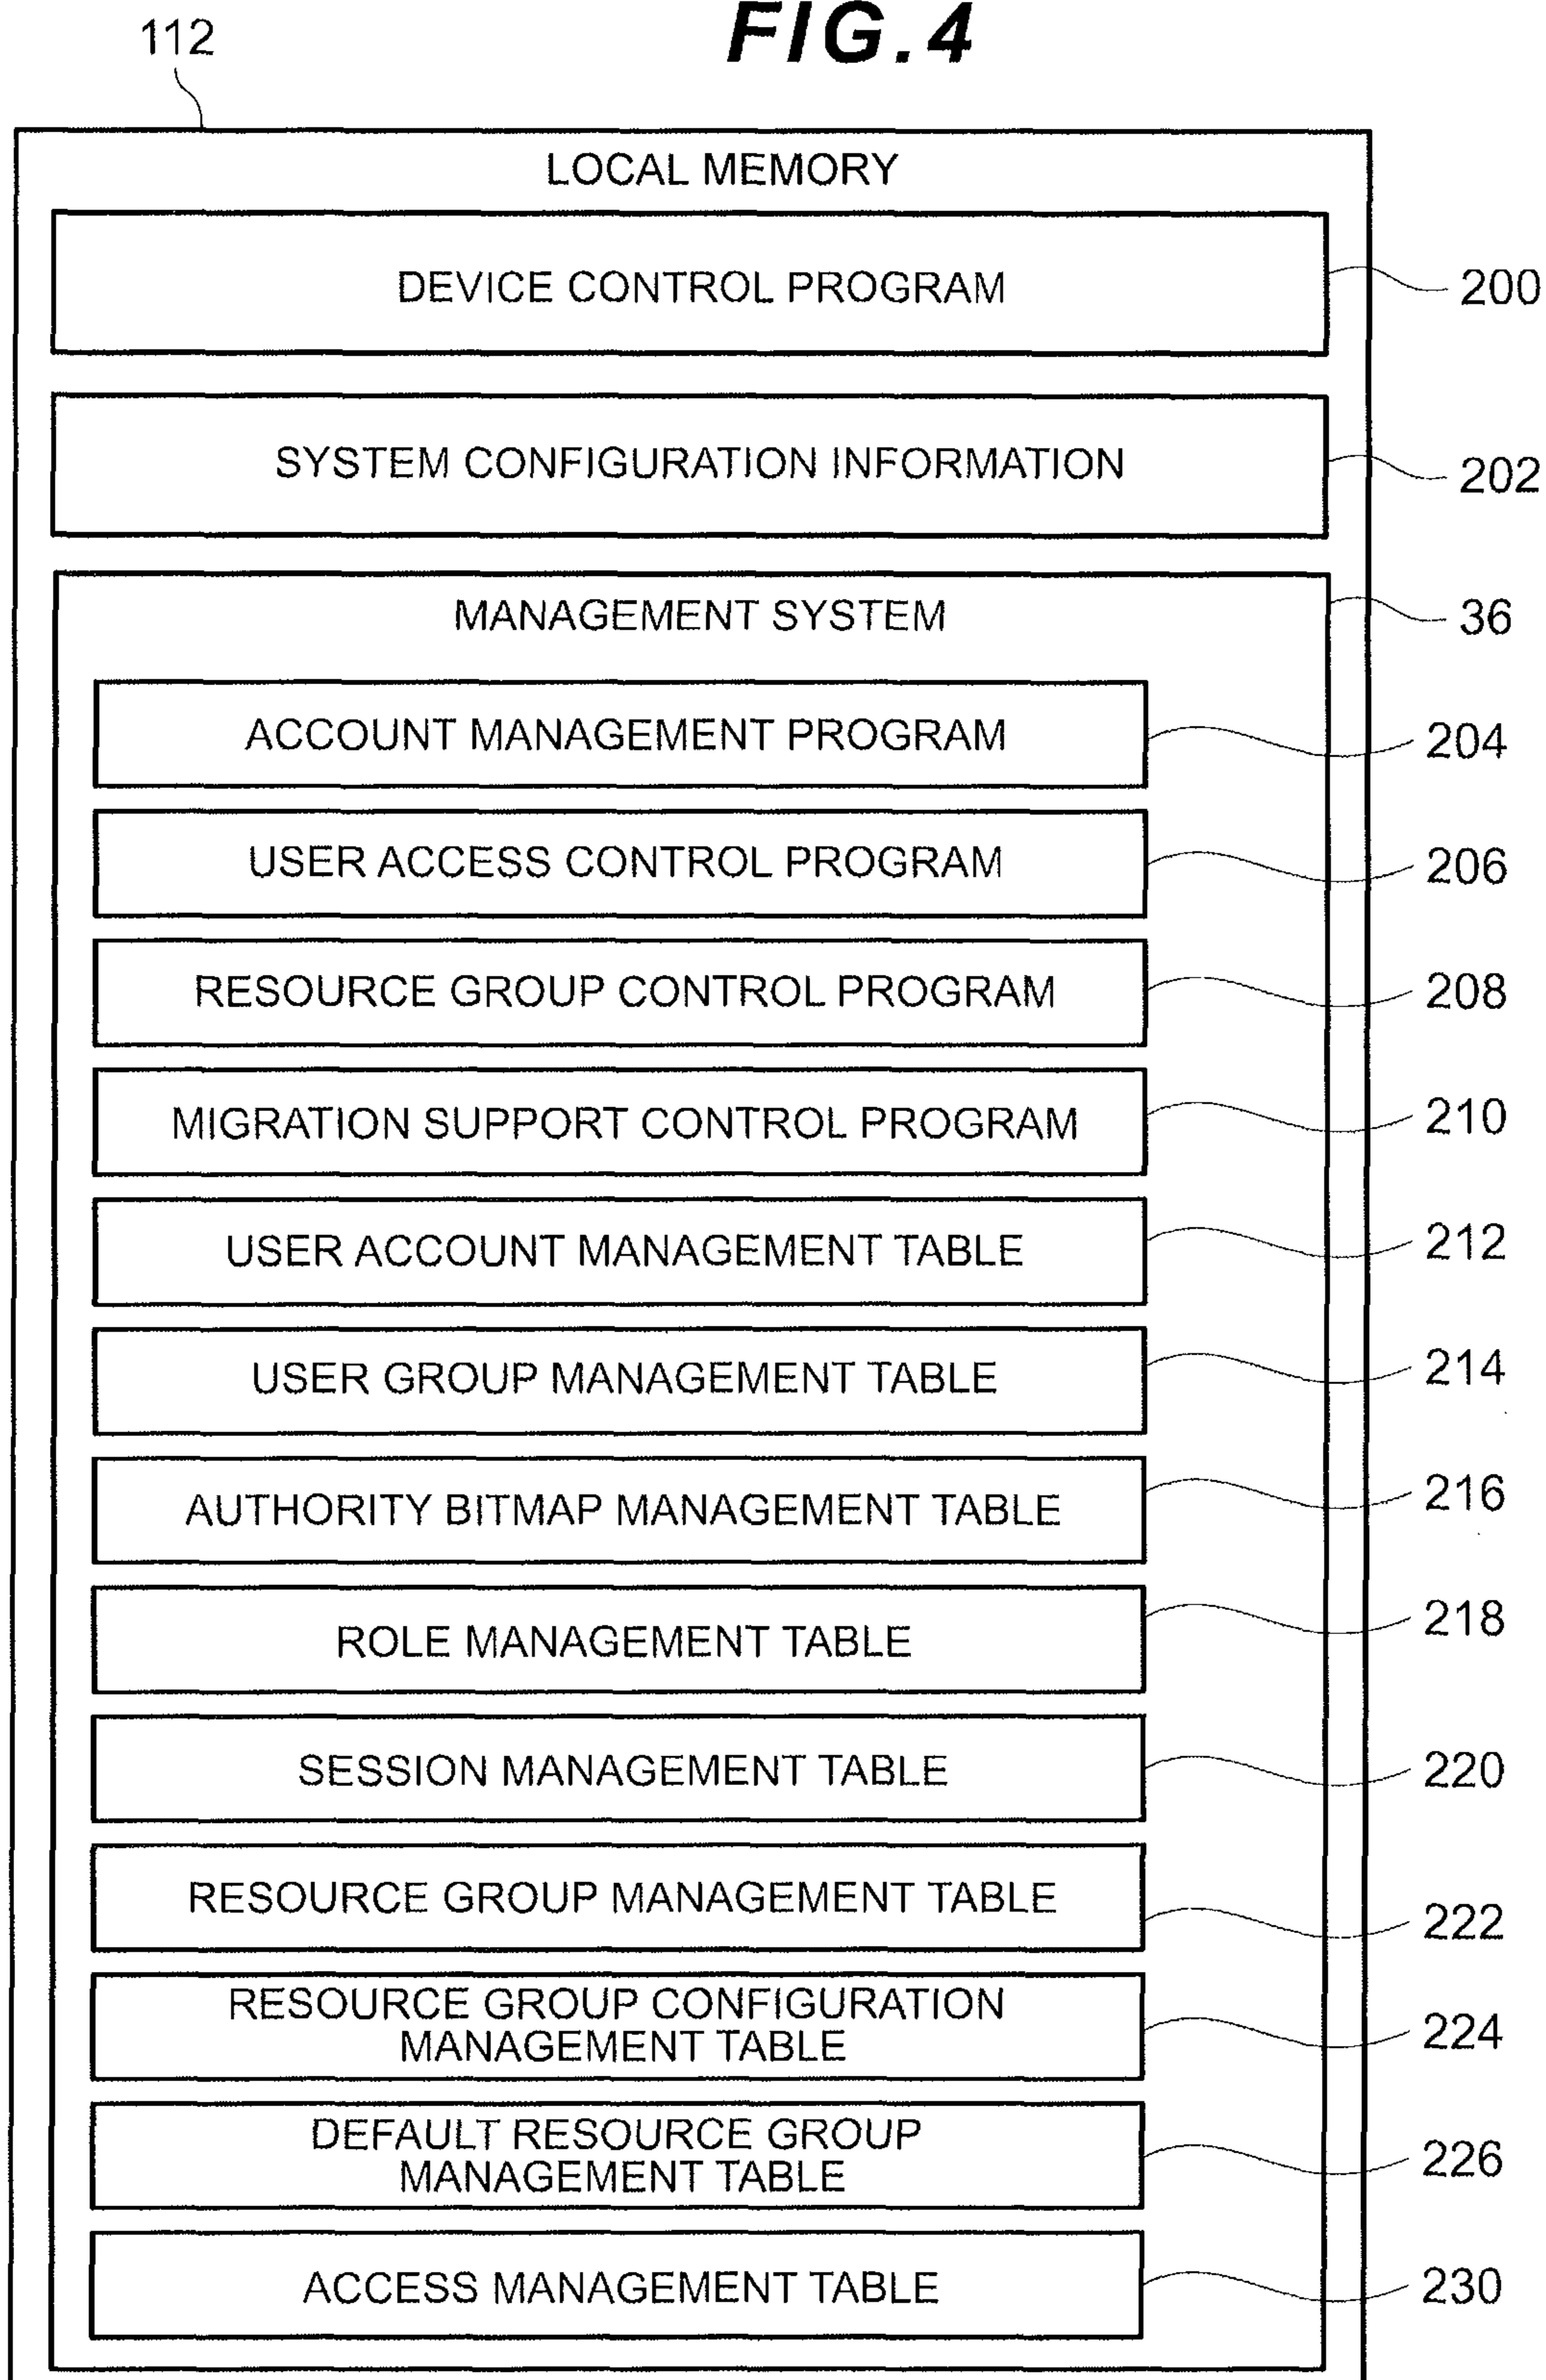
112

FIG.4

LOCAL MEMORY

DEVICE CONTROL PROGRAM

200

SYSTEM CONFIGURATION INFORMATION

202

MANAGEMENT SYSTEM

36

ACCOUNT MANAGEMENT PROGRAM

204

USER ACCESS CONTROL PROGRAM

206

RESOURCE GROUP CONTROL PROGRAM

208

MIGRATION SUPPORT CONTROL PROGRAM

210

USER ACCOUNT MANAGEMENT TABLE

212

USER GROUP MANAGEMENT TABLE

214

AUTHORITY BITMAP MANAGEMENT TABLE

216

ROLE MANAGEMENT TABLE

218

SESSION MANAGEMENT TABLE

220

RESOURCE GROUP MANAGEMENT TABLE

222

RESOURCE GROUP CONFIGURATION MANAGEMENT TABLE

224

DEFAULT RESOURCE GROUP MANAGEMENT TABLE

226

ACCESS MANAGEMENT TABLE

230